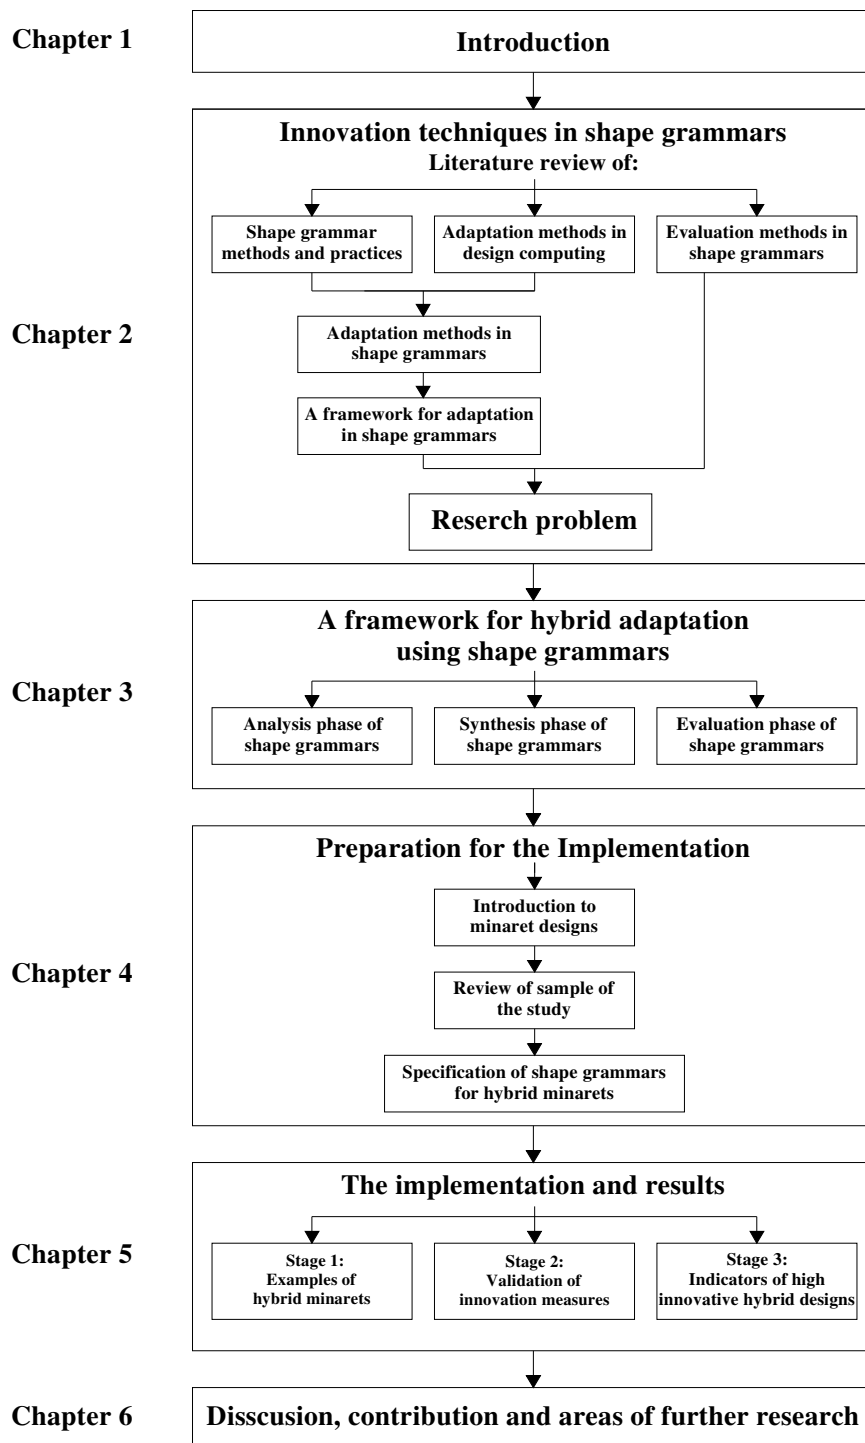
Chapter 1

Introduction

Chapter 2

Innovation techniques in shape grammars

Literature review of:

Shape grammar methods and practices

Adaptation methods in design computing

Evaluation methods in shape grammars

Adaptation methods in shape grammars

A framework for adaptation in shape grammars

Reserch problem

Chapter 3

A framework for hybrid adaptation using shape grammars

Analysis phase of shape grammars

Synthesis phase of shape grammars

Evaluation phase of shape grammars

Chapter 4

Preparation for the Implementation

Introduction to minaret designs

Review of sample of the study

Specification of shape grammars for hybrid minarets

Chapter 5

The implementation and results

Stage 1: Examples of hybrid minarets

Stage 2: Validation of innovation measures

Stage 3: Indicators of high innovative hybrid designs

Chapter 6

Disscusion, contribution and areas of further research